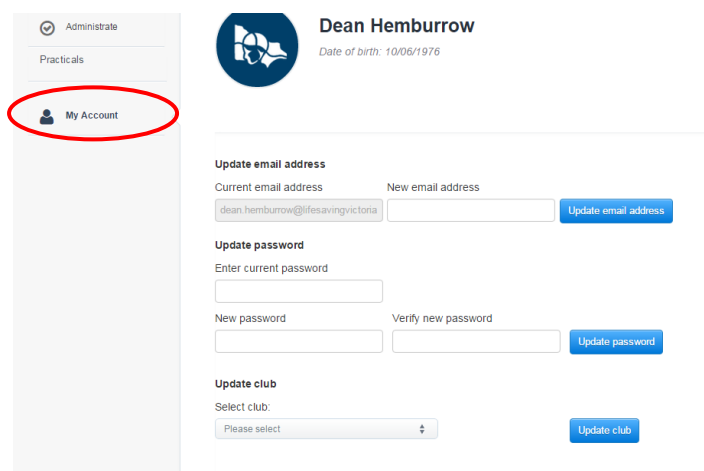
Administrate

Practicals

My Account

Dean Hemburrow

Date of birth: 10/06/1976

Update email address

Current email address

dean.hemburrow@lifesavingvictoria

New email address

Update email address

Update password

Enter current password

New password

Verify new password

Update password

Update club

Select club:

Please select

Update club